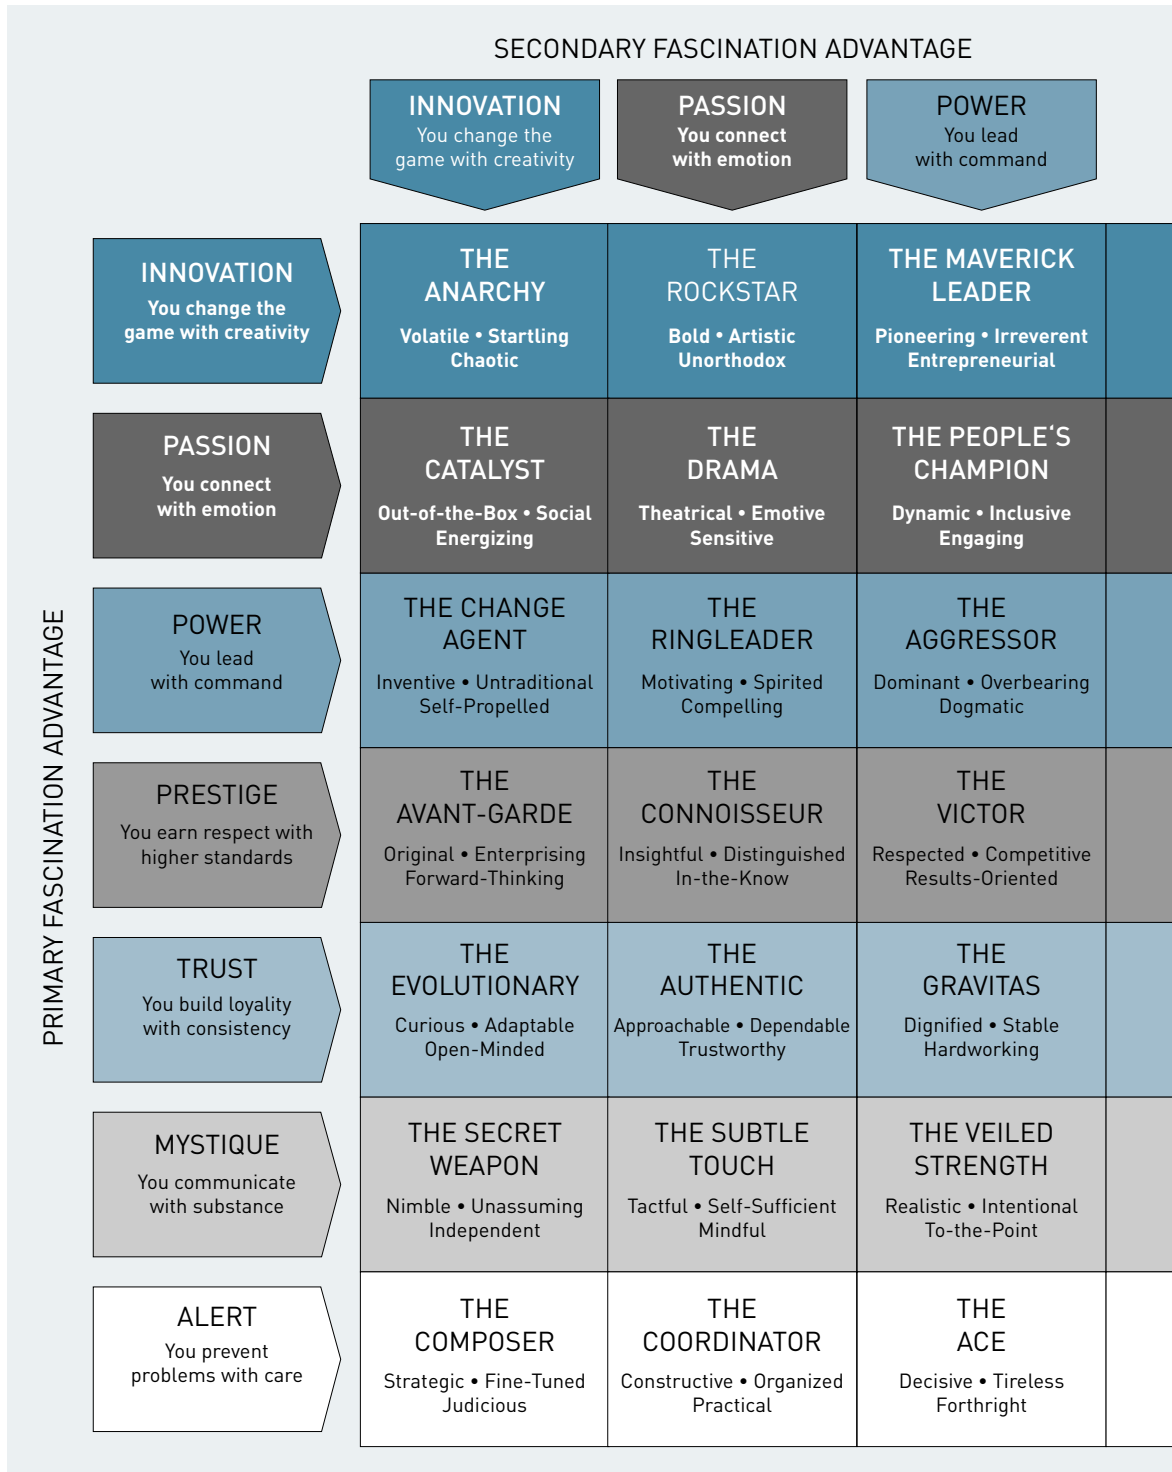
SECONDARY FASCINATION ADVANTAGE

PRIMARY FASCINATION ADVANTAGE

| | INNOVATION You change the game with creativity | PASSION You connect with emotion | POWER You lead with command |
|---|---|---|---|
| INNOVATION You change the game with creativity | THE ANARCHY Volatile • Startling Chaotic | THE ROCKSTAR Bold • Artistic Unorthodox | THE MAVERICK LEADER Pioneering • Irreverent Entrepreneurial |
| PASSION You connect with emotion | THE CATALYST Out-of-the-Box • Social Energizing | THE DRAMA Theatrical • Emotive Sensitive | THE PEOPLE'S CHAMPION Dynamic • Inclusive Engaging |
| POWER You lead with command | THE CHANGE AGENT Inventive • Untraditional Self-Propelled | THE RINGLEADER Motivating • Spirited Compelling | THE AGGRESSOR Dominant • Overbearing Dogmatic |
| PRESTIGE You earn respect with higher standards | THE AVANT-GARDE Original • Enterprising Forward-Thinking | THE CONNOISSEUR Insightful • Distinguished In-the-Know | THE VICTOR Respected • Competitive Results-Oriented |
| TRUST You build loyality with consistency | THE EVOLUTIONARY Curious • Adaptable Open-Minded | THE AUTHENTIC Approachable • Dependable Trustworthy | THE GRAVITAS Dignified • Stable Hardworking |
| MYSTIQUE You communicate with substance | THE SECRET WEAPON Nimble • Unassuming Independent | THE SUBTLE TOUCH Tactful • Self-Sufficient Mindful | THE VEILED STRENGTH Realistic • Intentional To-the-Point |
| ALERT You prevent problems with care | THE COMPOSER Strategic • Fine-Tuned Judicious | THE COORDINATOR Constructive • Organized Practical | THE ACE Decisive • Tireless Forthright |